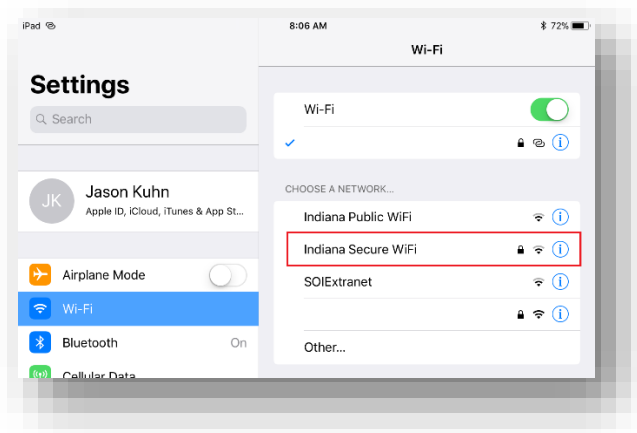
iPad
8:06 AM
72%

Settings
Search

JK
Jason Kuhn
Apple ID, iCloud, iTunes & App St...

Airplane Mode
Wi-Fi
Bluetooth
On
Cellular Data

Wi-Fi

Wi-Fi

CHOOSE A NETWORK...
Indiana Public WiFi
Indiana Secure WiFi
SOIExtranet

Other...